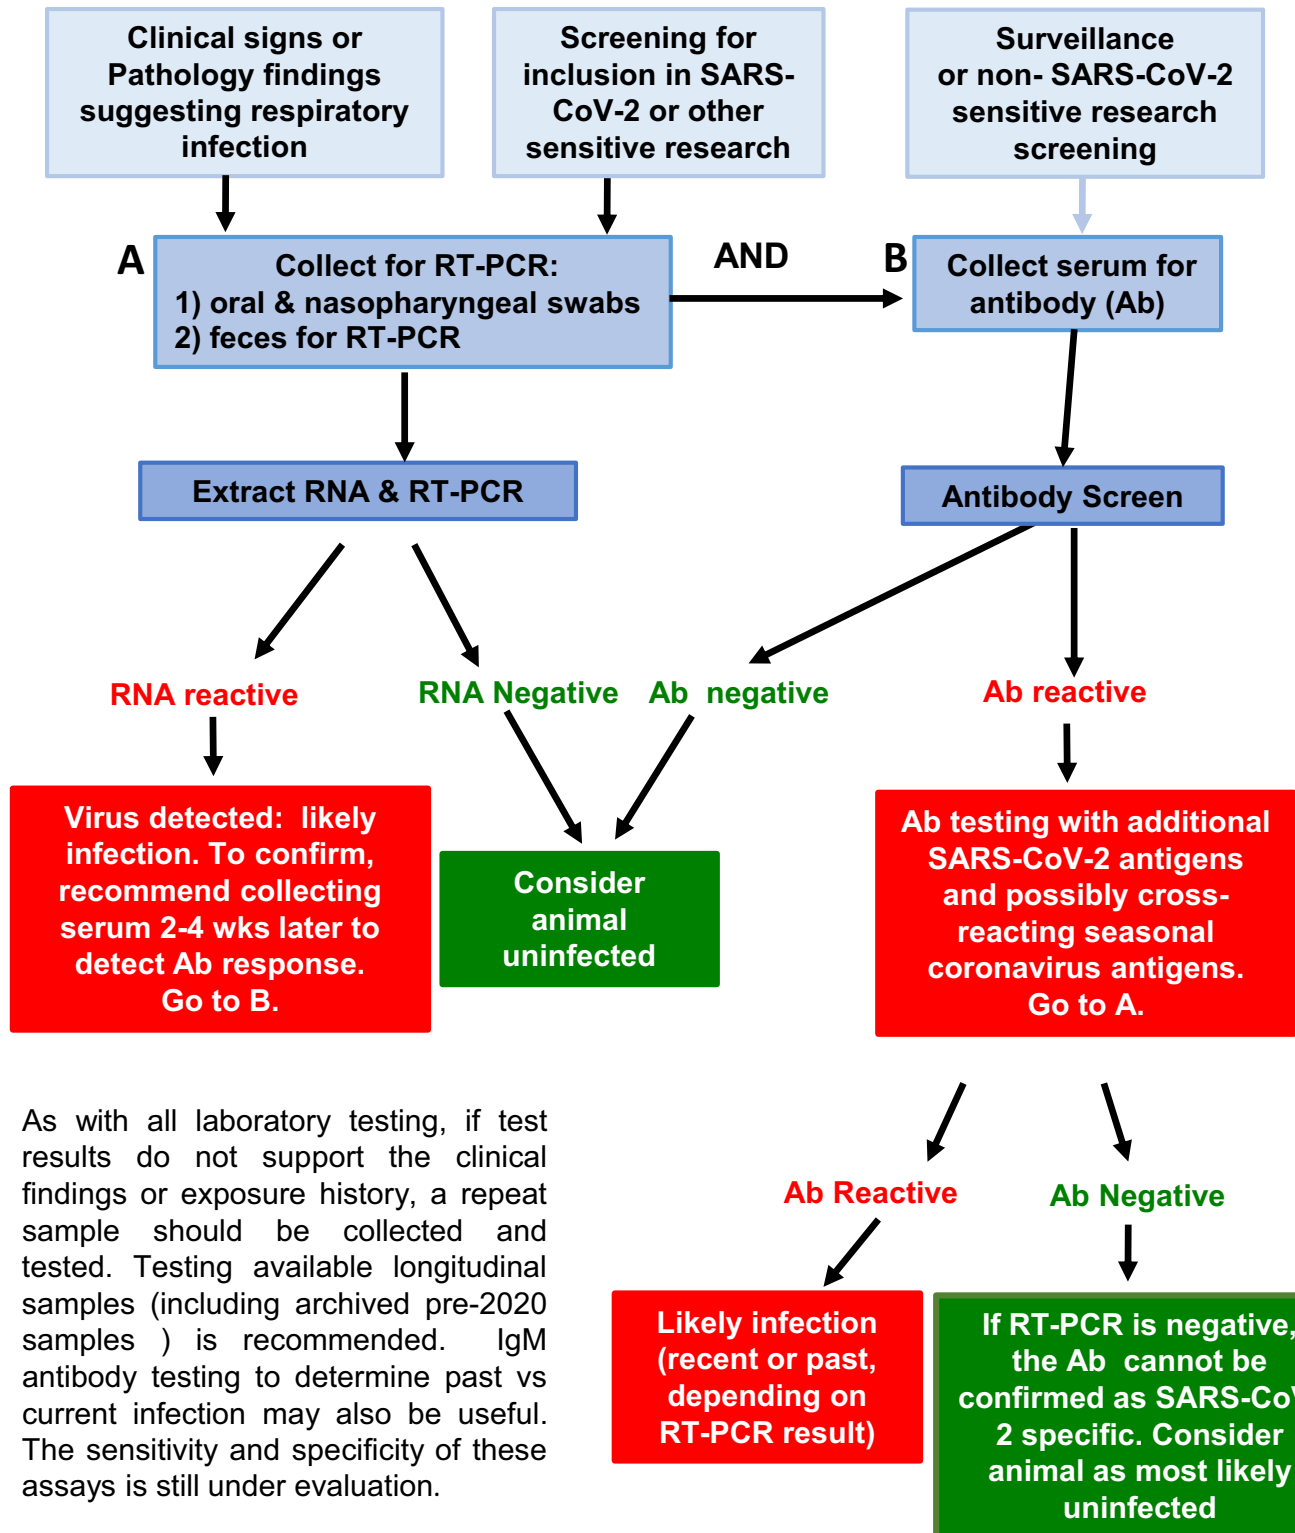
Clinical signs or Pathology findings suggesting respiratory infection

Screening for inclusion in SARS-CoV-2 or other sensitive research

Surveillance or non- SARS-CoV-2 sensitive research screening

A

Collect for RT-PCR:
1) oral & nasopharyngeal swabs
2) feces for RT-PCR

AND

B

Collect serum for antibody (Ab)

Extract RNA & RT-PCR

Antibody Screen

RNA reactive

RNA Negative

Ab negative

Ab reactive

Virus detected: likely infection. To confirm, recommend collecting serum 2-4 wks later to detect Ab response. Go to B.

Consider animal uninfected

Ab testing with additional SARS-CoV-2 antigens and possibly cross-reacting seasonal coronavirus antigens. Go to A.

As with all laboratory testing, if test results do not support the clinical findings or exposure history, a repeat sample should be collected and tested. Testing available longitudinal samples (including archived pre-2020 samples ) is recommended. IgM antibody testing to determine past vs current infection may also be useful. The sensitivity and specificity of these assays is still under evaluation.

Ab Reactive

Ab Negative

Likely infection (recent or past, depending on RT-PCR result)

If RT-PCR is negative, the Ab cannot be confirmed as SARS-Co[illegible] 2 specific. Consider animal as most likely uninfected